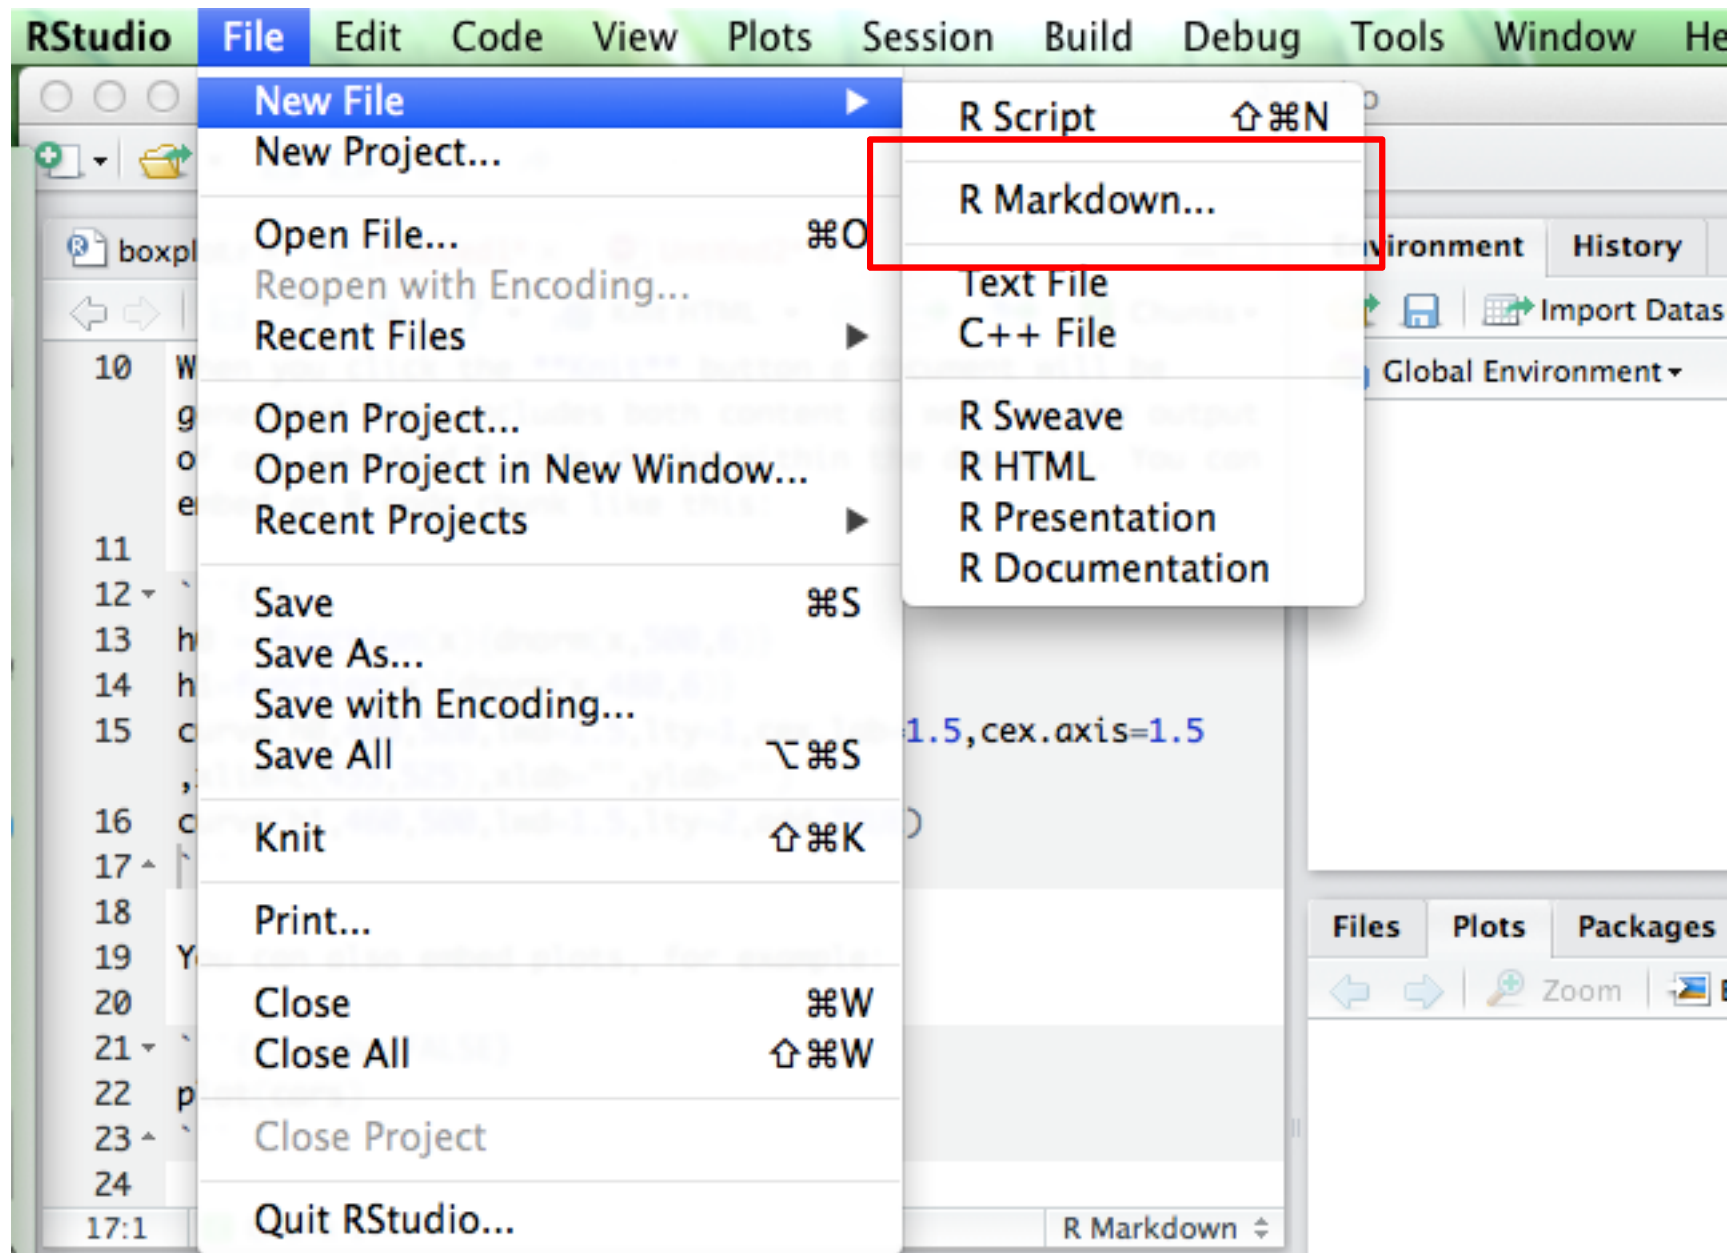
RStudio File Edit Code View Plots Session Build Debug Tools Window He

New File ▶
New Project...

Open File... ⌘O
Reopen with Encoding...
Recent Files ▶

Open Project...
Open Project in New Window...
Recent Projects ▶

Save ⌘S
Save As...
Save with Encoding...
Save All ⌥⌘S

Knit ⇧⌘K

Print...

Close ⌘W
Close All ⇧⌘W

Close Project

Quit RStudio...

R Script ⇧⌘N
R Markdown...
Text File
C++ File
R Sweave
R HTML
R Presentation
R Documentation

boxpl

10 W
g
o
e
11
12
13 h
14 h
15 c
,
16 c
17
18
19 Y
20
21
22 p
23
24
17:1

1.5,cex.axis=1.5

R Markdown

Environment History
Import Datas
Global Environment

Files Plots Packages
Zoom